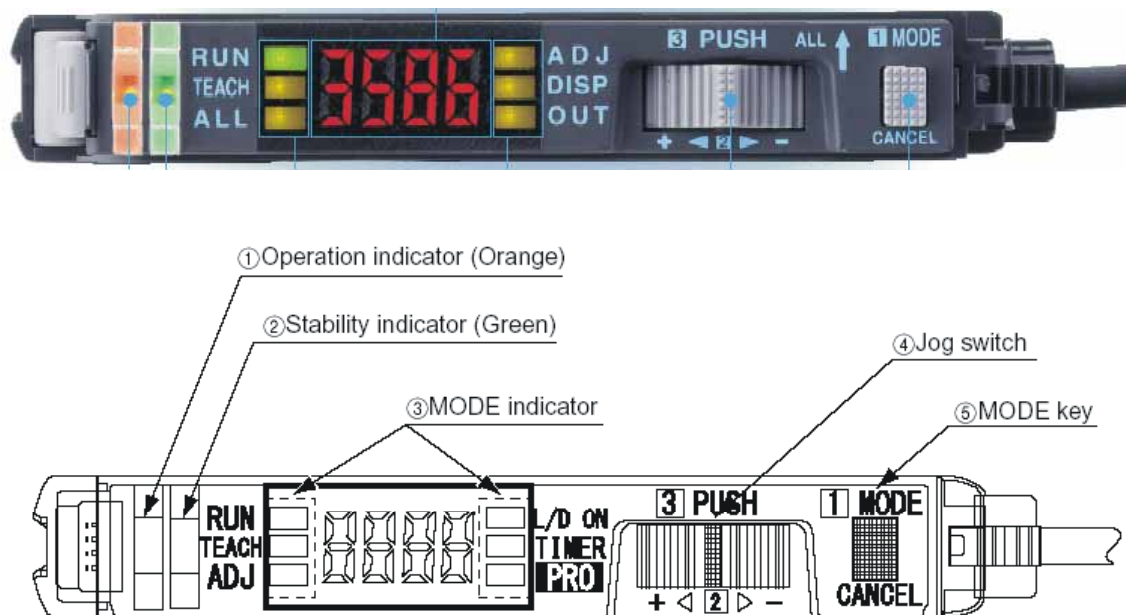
RUN
TEACH
ALL
3586
ADJ
DISP
OUT
3 PUSH
ALL
1 MODE
+ ◄ 2 ► −
CANCEL

①Operation indicator (Orange)
②Stability indicator (Green)
③MODE indicator
④Jog switch
⑤MODE key

RUN
TEACH
ADJ
L/D ON
TIMER
PRO
3 PUSH
1 MODE
+ ◁ 2 ▷ −
CANCEL